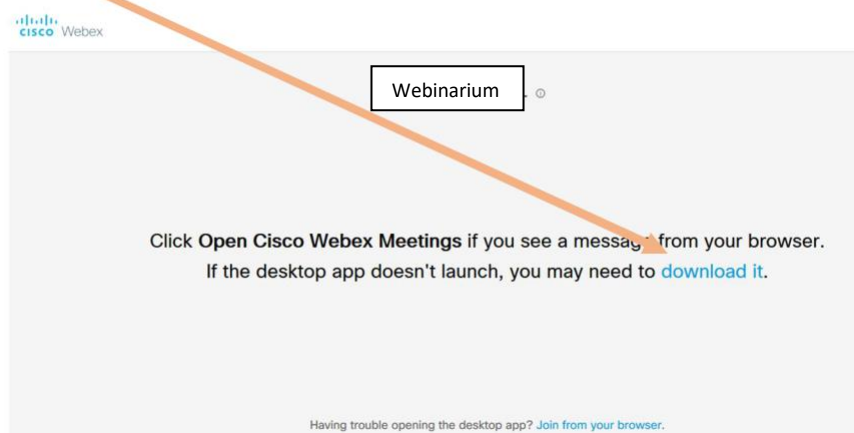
cisco Webex

Webinarium

Click **Open Cisco Webex Meetings** if you see a messag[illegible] from your browser.
If the desktop app doesn't launch, you may need to download it.

Having trouble opening the desktop app? Join from your browser.